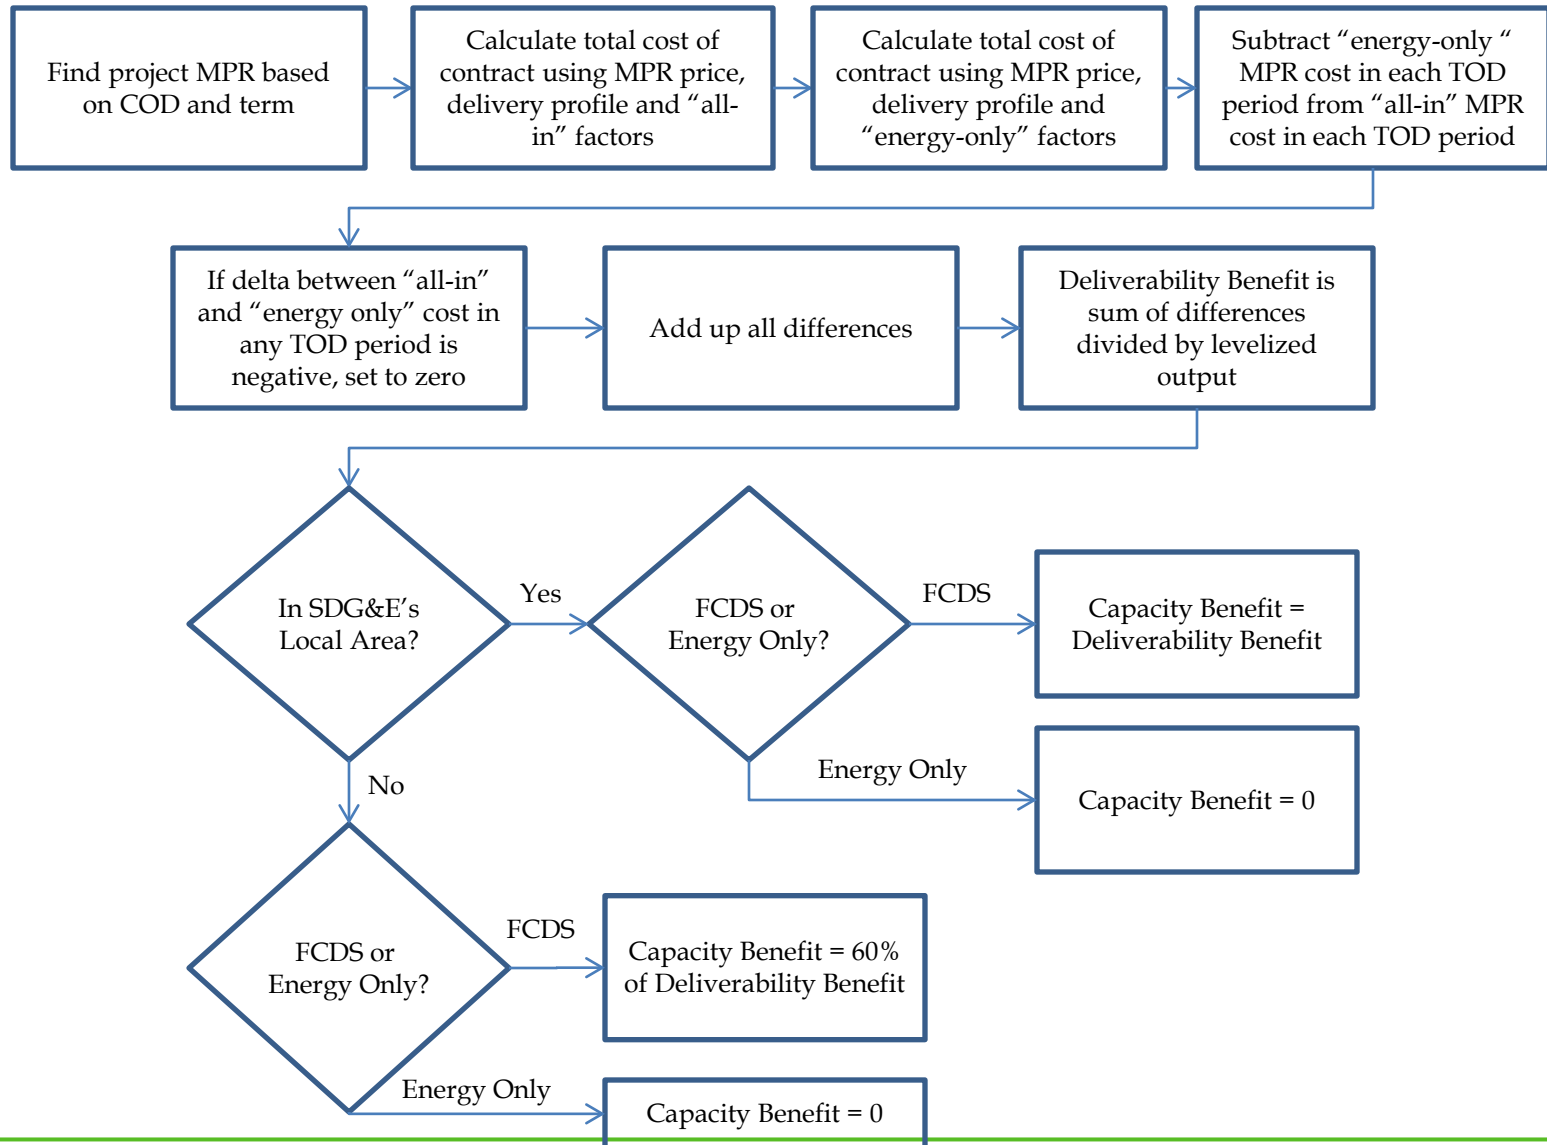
Find project MPR based on COD and term

Calculate total cost of contract using MPR price, delivery profile and “all-in” factors

Calculate total cost of contract using MPR price, delivery profile and “energy-only” factors

Subtract “energy-only “ MPR cost in each TOD period from “all-in” MPR cost in each TOD period

If delta between “all-in” and “energy only” cost in any TOD period is negative, set to zero

Add up all differences

Deliverability Benefit is sum of differences divided by levelized output

In SDG&E’s Local Area?

Yes

FCDS or Energy Only?

FCDS

Capacity Benefit = Deliverability Benefit

Energy Only

Capacity Benefit = 0

No

FCDS or Energy Only?

FCDS

Capacity Benefit = 60% of Deliverability Benefit

Energy Only

Capacity Benefit = 0